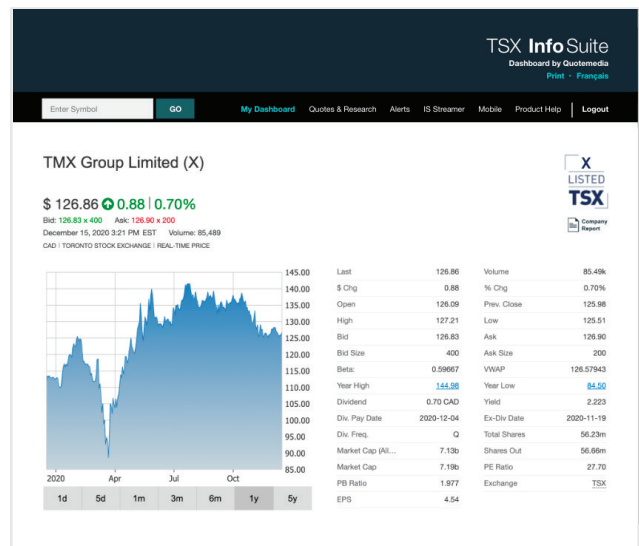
TSX InfoSuite
Dashboard by Quotemedia
Print · Français

Enter Symbol GO My Dashboard Quotes & Research Alerts IS Streamer Mobile Product Help Logout

TMX Group Limited (X)

X LISTED TSX

Company Report

$ 126.86 0.88 | 0.70%
Bid: 126.83 x 400 Ask: 126.90 x 200
December 15, 2020 3:21 PM EST Volume: 85,489
CAD | TORONTO STOCK EXCHANGE | REAL-TIME PRICE

145.00
140.00
135.00
130.00
125.00
120.00
115.00
110.00
105.00
100.00
95.00
90.00
85.00

2020 Apr Jul Oct

1d 5d 1m 3m 6m 1y 5y

| | | | |
|---|---|---|---|
| Last | 126.86 | Volume | 85.49k |
| $ Chg | 0.88 | % Chg | 0.70% |
| Open | 126.09 | Prev. Close | 125.98 |
| High | 127.21 | Low | 125.51 |
| Bid | 126.83 | Ask | 126.90 |
| Bid Size | 400 | Ask Size | 200 |
| Beta: | 0.59667 | VWAP | 126.57943 |
| Year High | 144.98 | Year Low | 84.50 |
| Dividend | 0.70 CAD | Yield | 2.223 |
| Div. Pay Date | 2020-12-04 | Ex-Div Date | 2020-11-19 |
| Div. Freq. | Q | Total Shares | 56.23m |
| Market Cap (All... | 7.13b | Shares Out | 56.66m |
| Market Cap | 7.19b | PE Ratio | 27.70 |
| PB Ratio | 1.977 | Exchange | TSX |
| EPS | 4.54 | | |